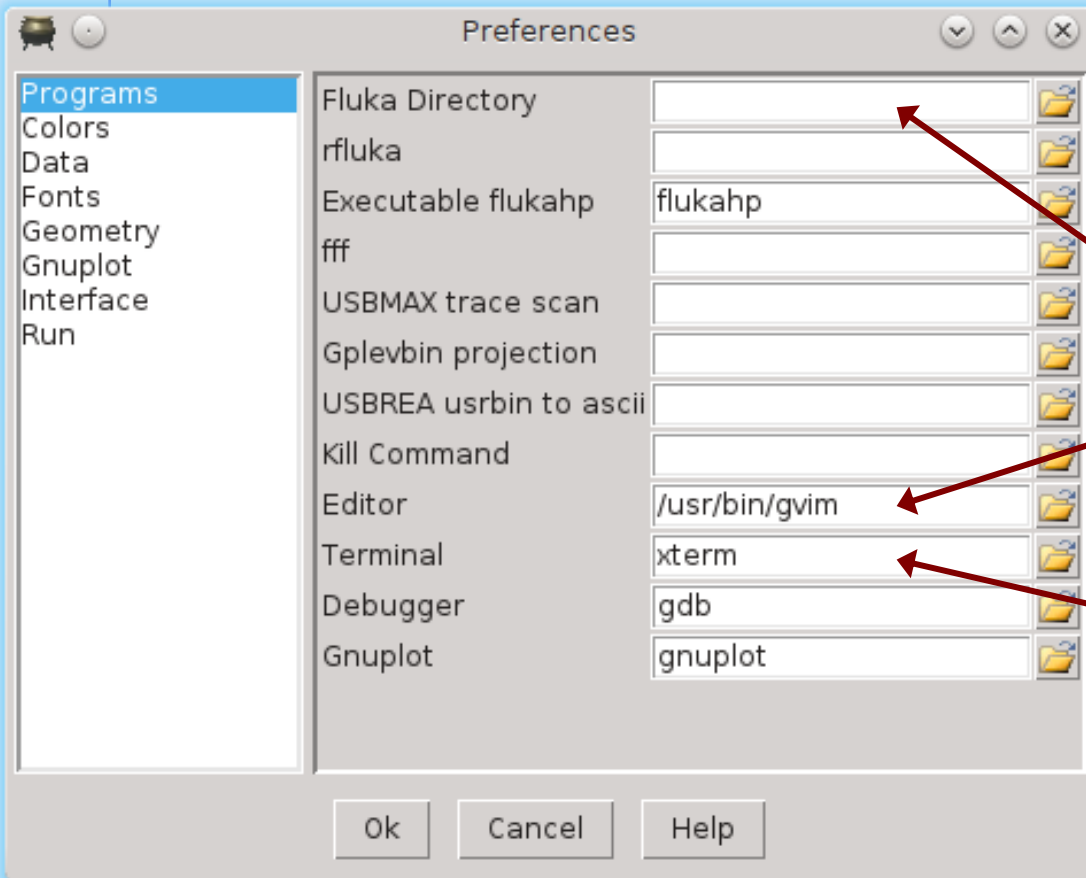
Preferences

Programs
Colors
Data
Fonts
Geometry
Gnuplot
Interface
Run

| | |
|---|---|
| Fluka Directory | |
| rfluka | |
| Executable flukahp | flukahp |
| fff | |
| USBMAX trace scan | |
| Gplevbin projection | |
| USBREA usrbin to ascii | |
| Kill Command | |
| Editor | /usr/bin/gvim |
| Terminal | xterm |
| Debugger | gdb |
| Gnuplot | gnuplot |

Ok Cancel Help